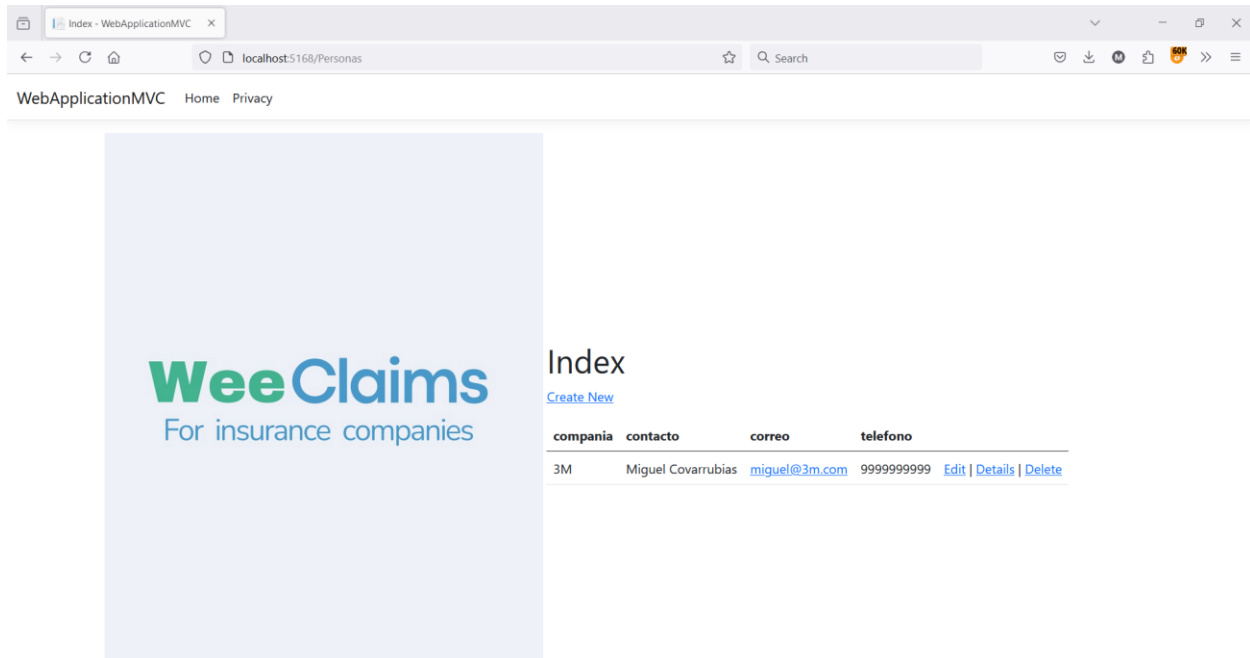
Index - WebApplicationMVC ×

localhost:5168/Personas

Search

60K

WebApplicationMVC Home Privacy

WeeClaims
For insurance companies

Index

Create New

| compania | contacto | correo | telefono | |
|---|---|---|---|---|
| 3M | Miguel Covarrubias | miguel@3m.com | 9999999999 | Edit \| Details \| Delete |